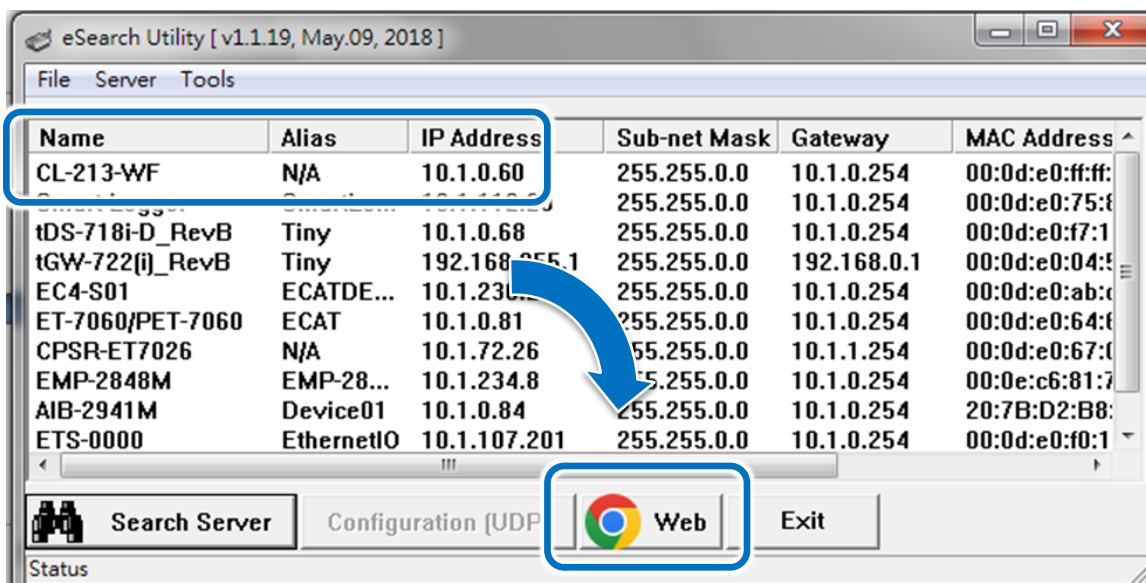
eSearch Utility [ v1.1.19, May.09, 2018 ]

File Server Tools

| Name | Alias | IP Address | Sub-net Mask | Gateway | MAC Address |
|---|---|---|---|---|---|
| CL-213-WF | N/A | 10.1.0.60 | 255.255.0.0 | 10.1.0.254 | 00:0d:e0:ff:ff: |
| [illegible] | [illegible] | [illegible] | 255.255.0.0 | 10.1.0.254 | 00:0d:e0:75:8 |
| tDS-718i-D_RevB | Tiny | 10.1.0.68 | 255.255.0.0 | 10.1.0.254 | 00:0d:e0:f7:1 |
| tGW-722(i)_RevB | Tiny | 192.168.255.1 | 255.255.0.0 | 192.168.0.1 | 00:0d:e0:04:5 |
| EC4-S01 | ECATDE... | 10.1.230.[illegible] | 255.255.0.0 | 10.1.0.254 | 00:0d:e0:ab:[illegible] |
| ET-7060/PET-7060 | ECAT | 10.1.0.81 | 255.255.0.0 | 10.1.0.254 | 00:0d:e0:64:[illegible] |
| CPSR-ET7026 | N/A | 10.1.72.26 | 255.255.0.0 | 10.1.1.254 | 00:0d:e0:67:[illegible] |
| EMP-2848M | EMP-28... | 10.1.234.8 | 255.255.0.0 | 10.1.0.254 | 00:0e:c6:81:7 |
| AIB-2941M | Device01 | 10.1.0.84 | 255.255.0.0 | 10.1.0.254 | 20:7B:D2:B8: |
| ETS-0000 | EthernetIO | 10.1.107.201 | 255.255.0.0 | 10.1.0.254 | 00:0d:e0:f0:1 |

Search Server Configuration (UDP Web Exit

Status